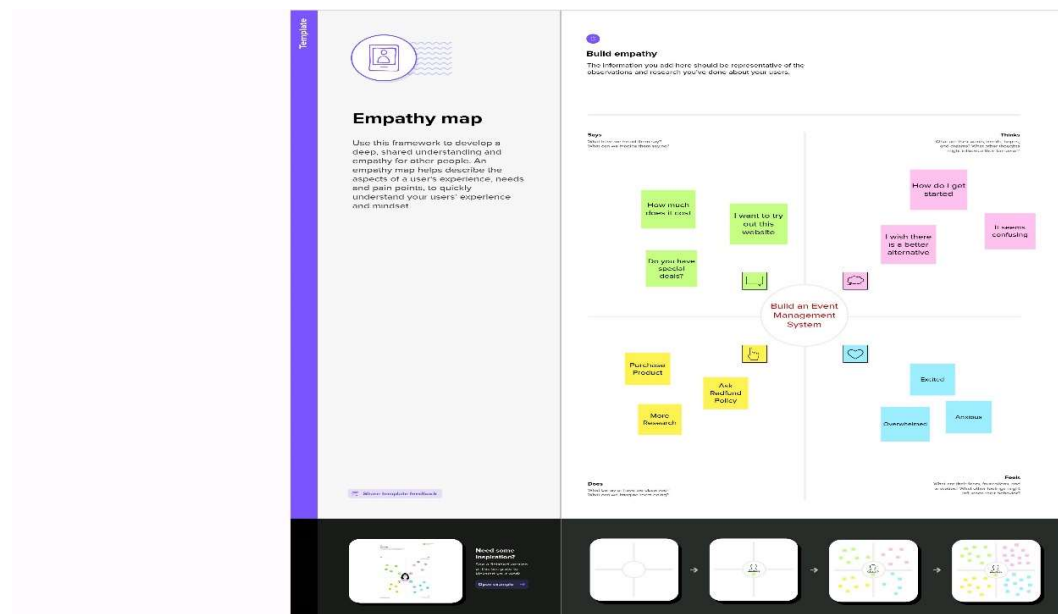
Template

Empathy map

Use this framework to develop a deep, shared understanding and empathy for other people. An empathy map helps describe the aspects of a user's experience, needs and pain points, to quickly understand your users' experience and mindset.

Share template feedback

Build empathy

The information you add here should be representative of the observations and research you've done about your users.

Says
What have we heard them say?
What can we imagine them saying?

Thinks
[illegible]

How much does it cost

I want to try out this website

Do you have special deals?

How do I get started

I wish there is a better alternative

It seems confusing

Build an Event Management System

Purchase Product

Ask Redfund Policy

More Research

Excited

Anxious

Overwhelmed

Does
What behavior have we observed?
What can we imagine them doing?

Feels
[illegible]

Need some inspiration?
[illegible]

Open example →